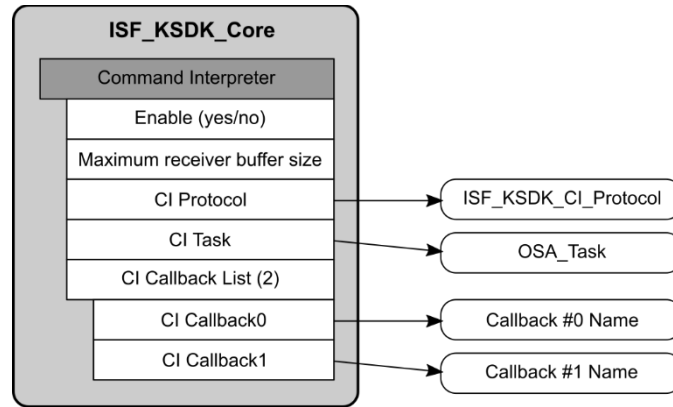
ISF_KSDK_Core

Command Interpreter

Enable (yes/no)

Maximum receiver buffer size

CI Protocol

CI Task

CI Callback List (2)

CI Callback0

CI Callback1

ISF_KSDK_CI_Protocol

OSA_Task

Callback #0 Name

Callback #1 Name